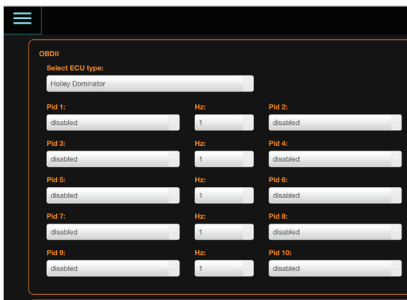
OBDII

Select ECU type:

Holley Dominator

| Pid 1: | Hz: | Pid 2: |
|---|---|---|
| disabled | 1 | disabled |
| Pid 3: | Hz: | Pid 4: |
| disabled | 1 | disabled |
| Pid 5: | Hz: | Pid 6: |
| disabled | 1 | disabled |
| Pid 7: | Hz: | Pid 8: |
| disabled | 1 | disabled |
| Pid 9: | Hz: | Pid 10: |
| disabled | 1 | disabled |